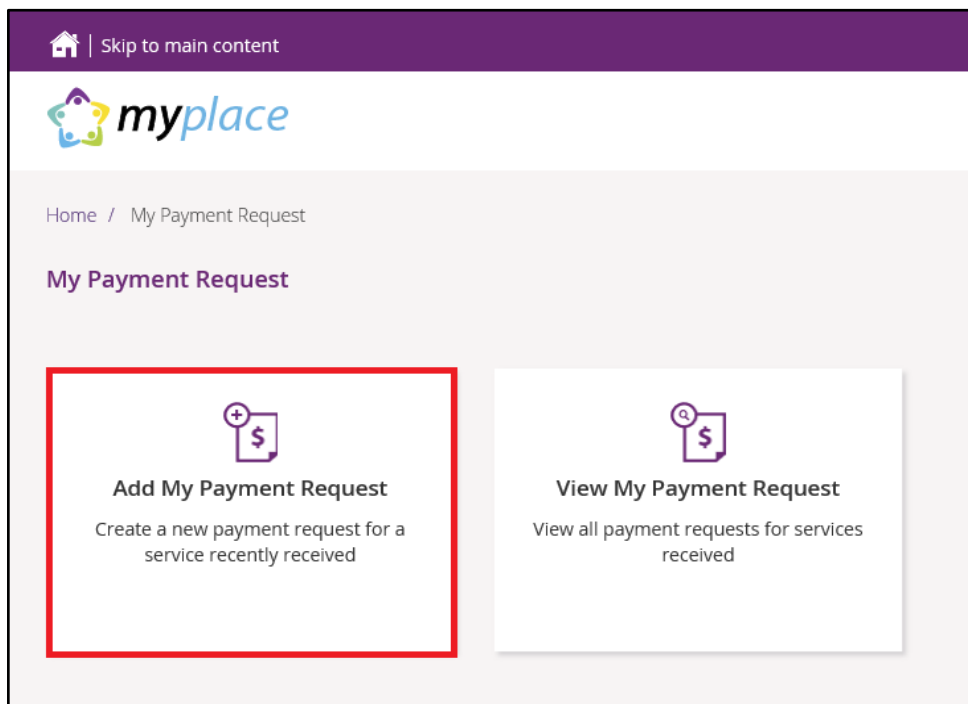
Skip to main content

myplace

Home / My Payment Request

My Payment Request

Add My Payment Request

Create a new payment request for a service recently received

View My Payment Request

View all payment requests for services received